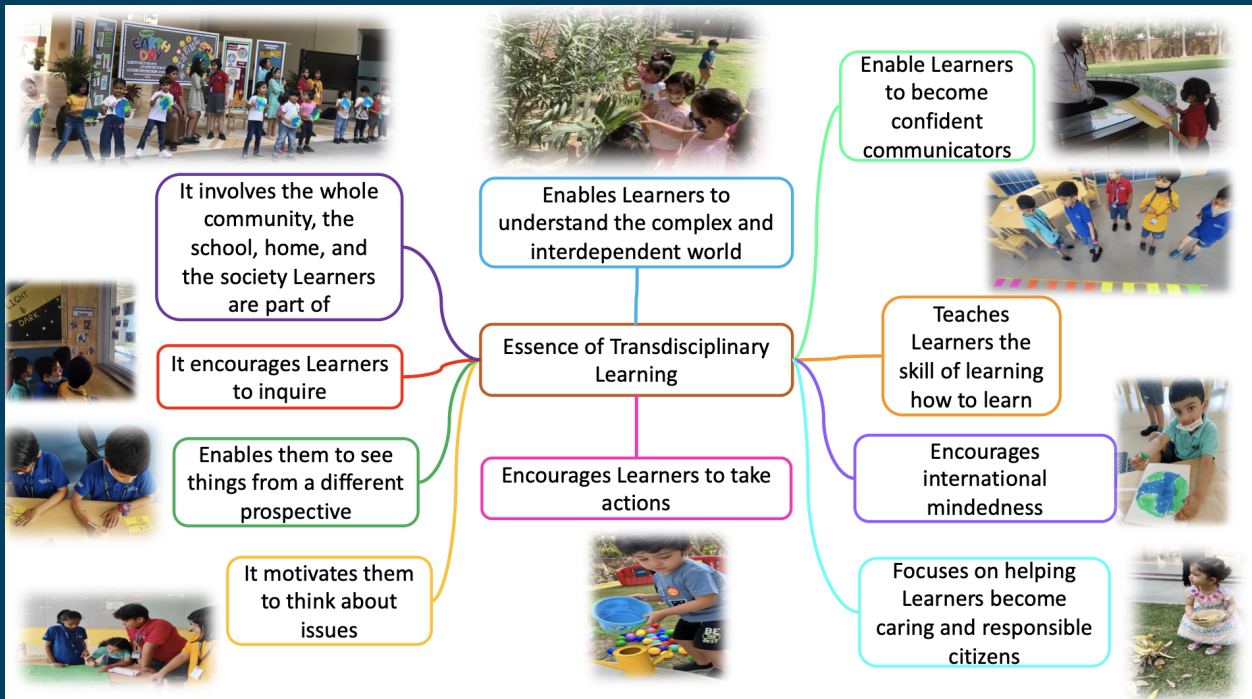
Essence of Transdisciplinary Learning

Enables Learners to understand the complex and interdependent world

Enable Learners to become confident communicators

Teaches Learners the skill of learning how to learn

Encourages international mindedness

Focuses on helping Learners become caring and responsible citizens

Encourages Learners to take actions

It involves the whole community, the school, home, and the society Learners are part of

It encourages Learners to inquire

Enables them to see things from a different prospective

It motivates them to think about issues

LIGHT & DARK